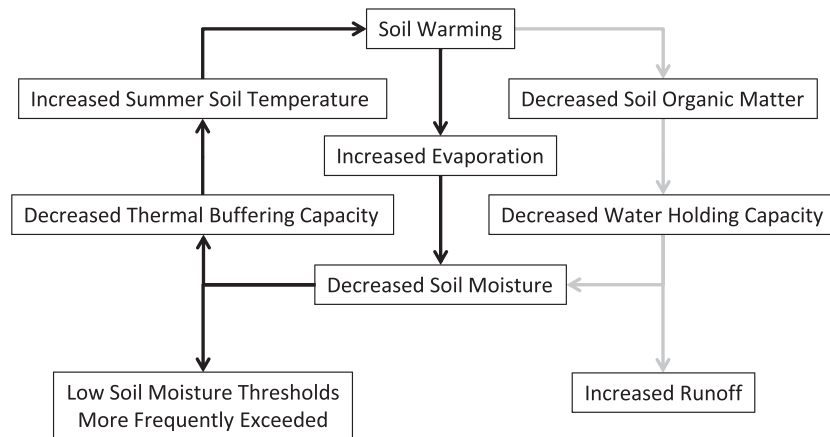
Soil Warming

Increased Summer Soil Temperature

Decreased Soil Organic Matter

Increased Evaporation

Decreased Thermal Buffering Capacity

Decreased Water Holding Capacity

Decreased Soil Moisture

Low Soil Moisture Thresholds More Frequently Exceeded

Increased Runoff